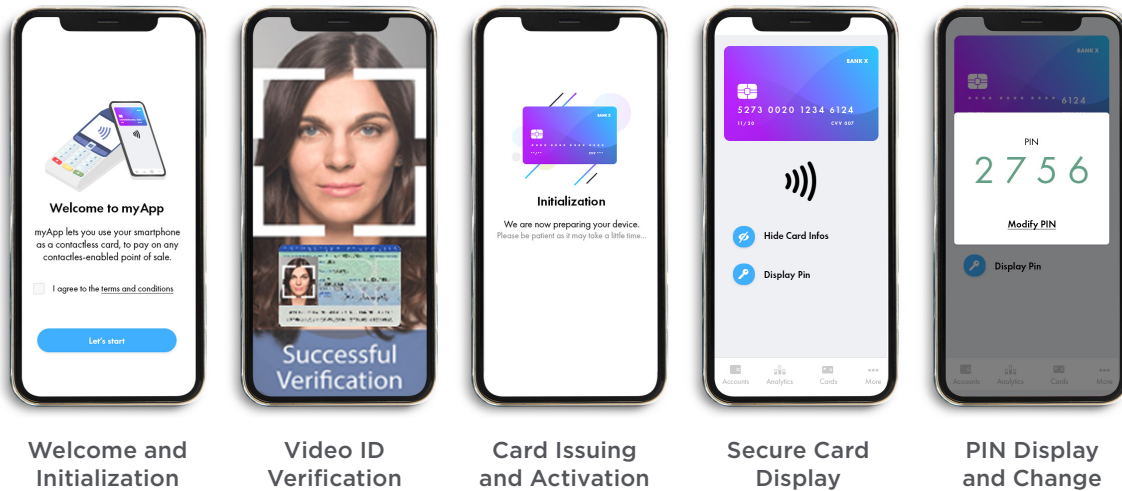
Welcome to myApp

myApp lets you use your smartphone as a contactless card, to pay on any contacles-enabled point of sale.

I agree to the terms and conditions

Let's start

Successful Verification

BANK X

Initialization

We are now preparing your device.
Please be patient as it may take a little time...

BANK X

5273 0020 1234 6124

11/20

CVV 007

Hide Card Infos

Display Pin

Accounts Analytics Cards More

BANK X

6124

PIN

2 7 5 6

Modify PIN

Display Pin

Accounts Analytics Cards More

Welcome and Initialization

Video ID Verification

Card Issuing and Activation

Secure Card Display

PIN Display and Change